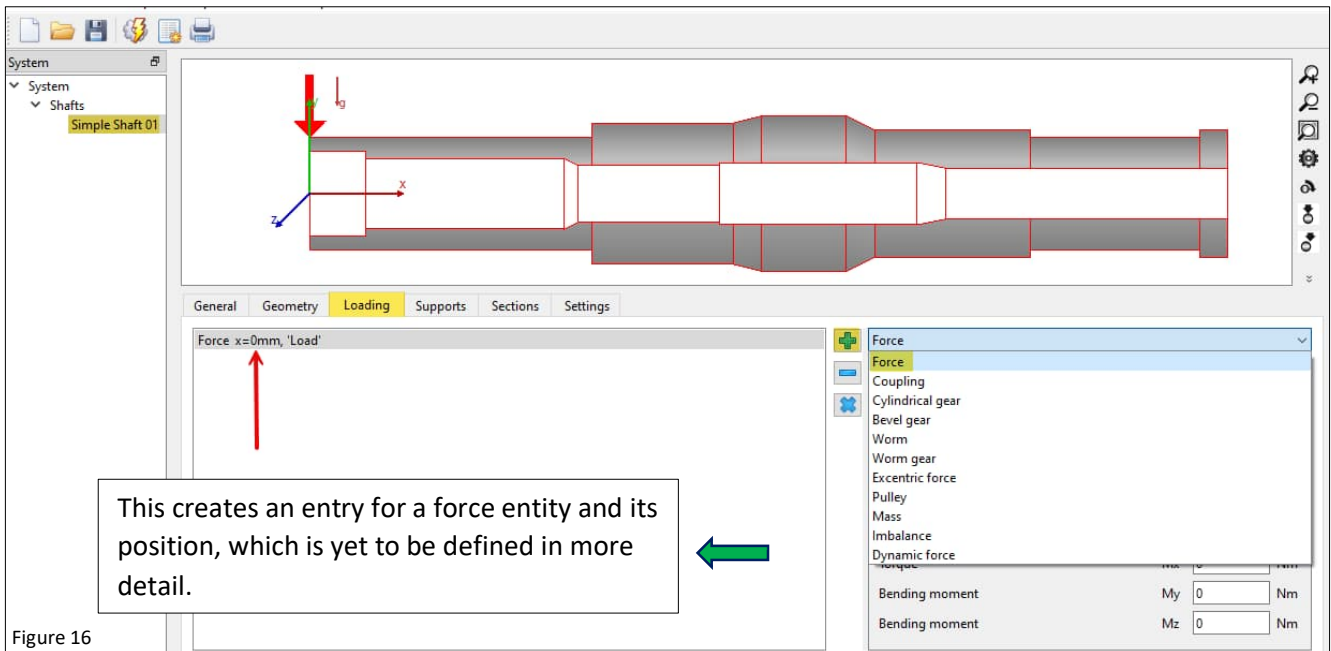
System

System
Shafts
Simple Shaft 01

y
g
x
z

General Geometry Loading Supports Sections Settings

Force x=0mm, 'Load'

Force
Force
Coupling
Cylindrical gear
Bevel gear
Worm
Worm gear
Excentric force
Pulley
Mass
Imbalance
Dynamic force

This creates an entry for a force entity and its position, which is yet to be defined in more detail.

Torque Mx 0 Nm
Bending moment My 0 Nm
Bending moment Mz 0 Nm

Figure 16